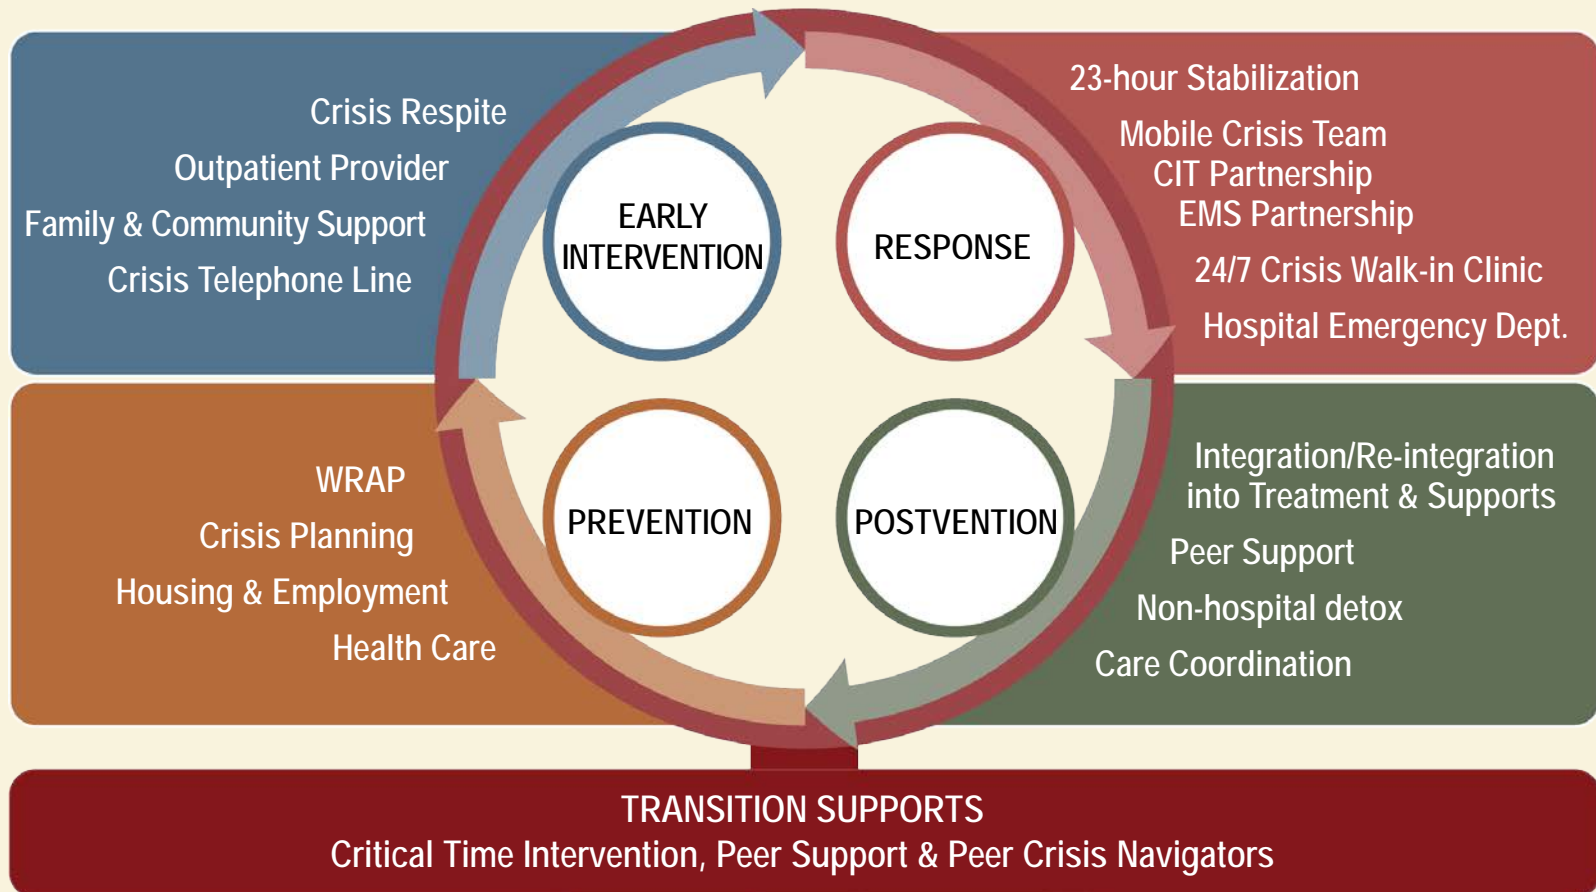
Crisis Respite
Outpatient Provider
Family & Community Support
Crisis Telephone Line

EARLY INTERVENTION

RESPONSE

23-hour Stabilization
Mobile Crisis Team
CIT Partnership
EMS Partnership
24/7 Crisis Walk-in Clinic
Hospital Emergency Dept.

WRAP
Crisis Planning
Housing & Employment
Health Care

PREVENTION

POSTVENTION

Integration/Re-integration into Treatment & Supports
Peer Support
Non-hospital detox
Care Coordination

TRANSITION SUPPORTS
Critical Time Intervention, Peer Support & Peer Crisis Navigators